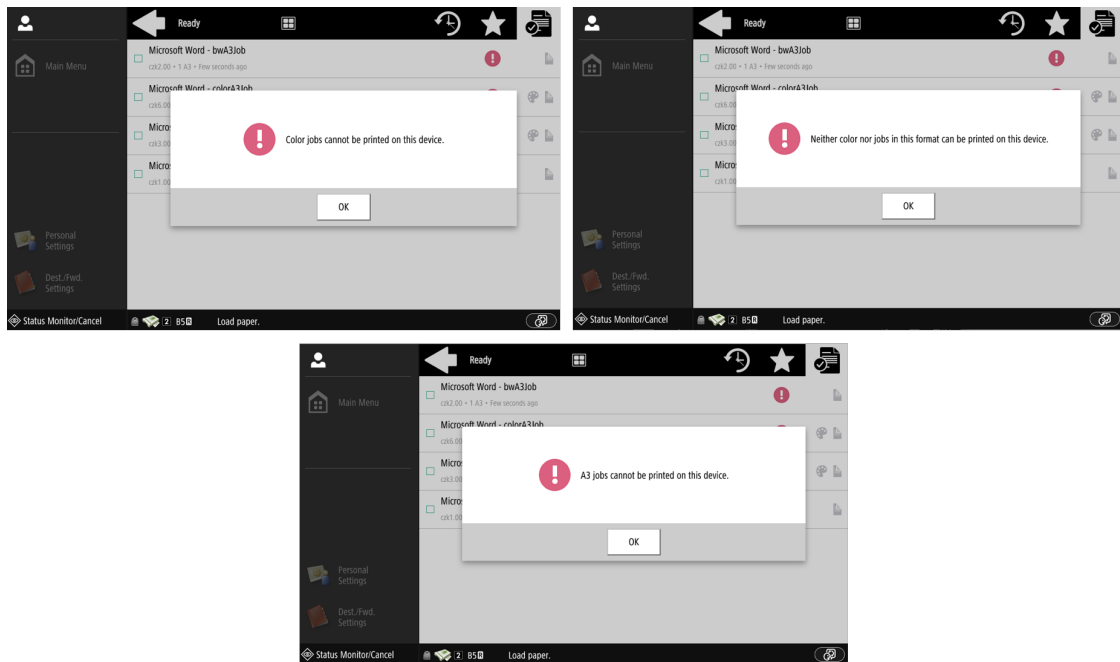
Ready

Main Menu

Microsoft Word - bwA3Job
czk2.00 • 1 A3 • Few seconds ago

Microsoft Word - colorA3Job
czk6.00

Micro
czk3.00

Micro
czk1.00

Color jobs cannot be printed on this device.

OK

Personal Settings

Dest./Fwd. Settings

Status Monitor/Cancel

2 B5 Load paper.

Ready

Main Menu

Microsoft Word - bwA3Job
czk2.00 • 1 A3 • Few seconds ago

Microsoft Word - colorA3Job
czk6.00

Micro
czk3.00

Micro
czk1.00

Neither color nor jobs in this format can be printed on this device.

OK

Personal Settings

Dest./Fwd. Settings

Status Monitor/Cancel

2 B5 Load paper.

Ready

Main Menu

Microsoft Word - bwA3Job
czk2.00 • 1 A3 • Few seconds ago

Microsoft Word - colorA3Job
czk6.00

Micro
czk3.00

Micro
czk1.00

A3 jobs cannot be printed on this device.

OK

Personal Settings

Dest./Fwd. Settings

Status Monitor/Cancel

2 B5 Load paper.